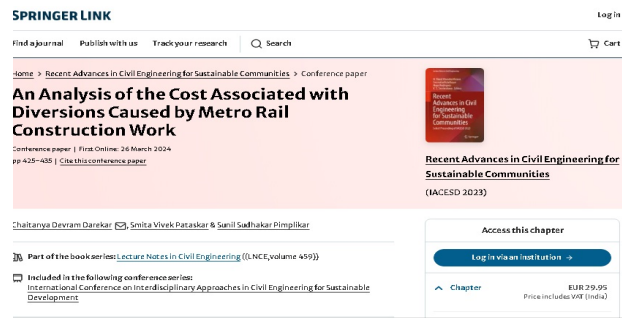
SPRINGER LINK

Log in

Find a journal Publish with us Track your research Search

Cart

Home > Recent Advances in Civil Engineering for Sustainable Communities > Conference paper

An Analysis of the Cost Associated with Diversions Caused by Metro Rail Construction Work

Conference paper | First Online: 26 March 2024

pp 425–435 | Cite this conference paper

Recent Advances in Civil Engineering for Sustainable Communities

Recent Advances in Civil Engineering for Sustainable Communities

(IACESD 2023)

Chaitanya Devram Darekar, Smita Vivek Pataskar & Sunil Sudhakar Pimplikar

Part of the book series: Lecture Notes in Civil Engineering ((LNCE,volume 459))

Included in the following conference series:
International Conference on Interdisciplinary Approaches in Civil Engineering for Sustainable Development

Access this chapter

Log in via an institution →

Chapter EUR 29.95
Price includes VAT (India)